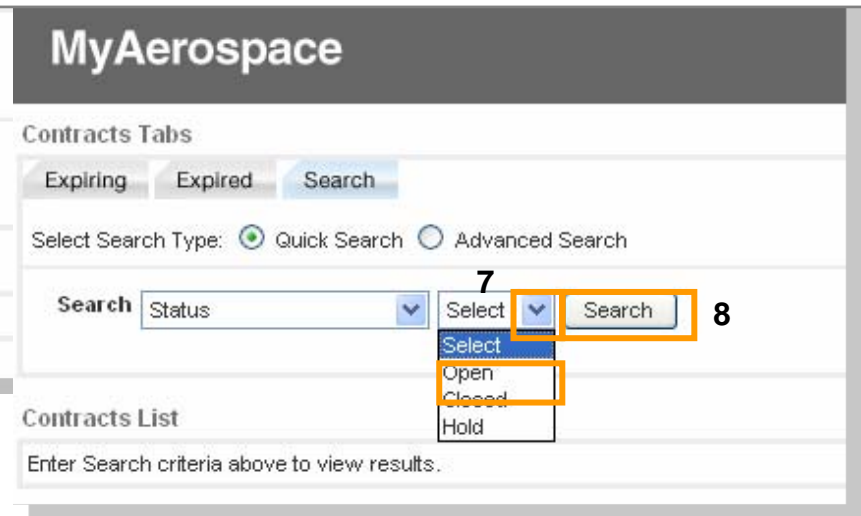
MyAerospace

Contracts Tabs

Expiring Expired Search

Select Search Type: Quick Search Advanced Search

Search Status Select 7 Search 8

Select
Open
Closed
Hold

Contracts List

Enter Search criteria above to view results.